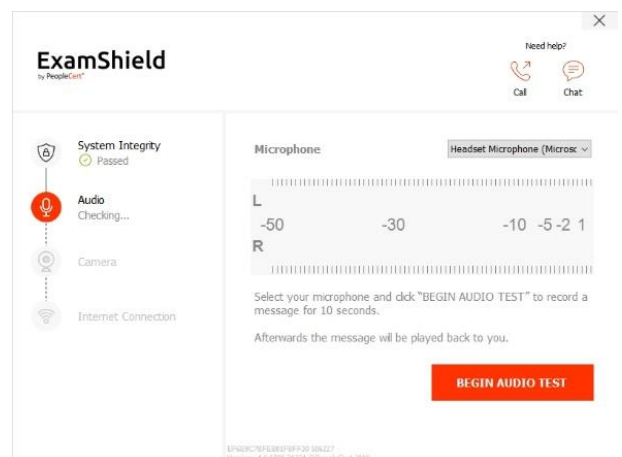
ExamShield
by PeopleCert

Need help?
Call
Chat

System Integrity
Passed

Audio
Checking...

Camera

Internet Connection

Microphone

Headset Microphone (Microsc

L
-50 -30 -10 -5 -2 1
R

Select your microphone and click "BEGIN AUDIO TEST" to record a message for 10 seconds.

Afterwards the message will be played back to you.

BEGIN AUDIO TEST

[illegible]